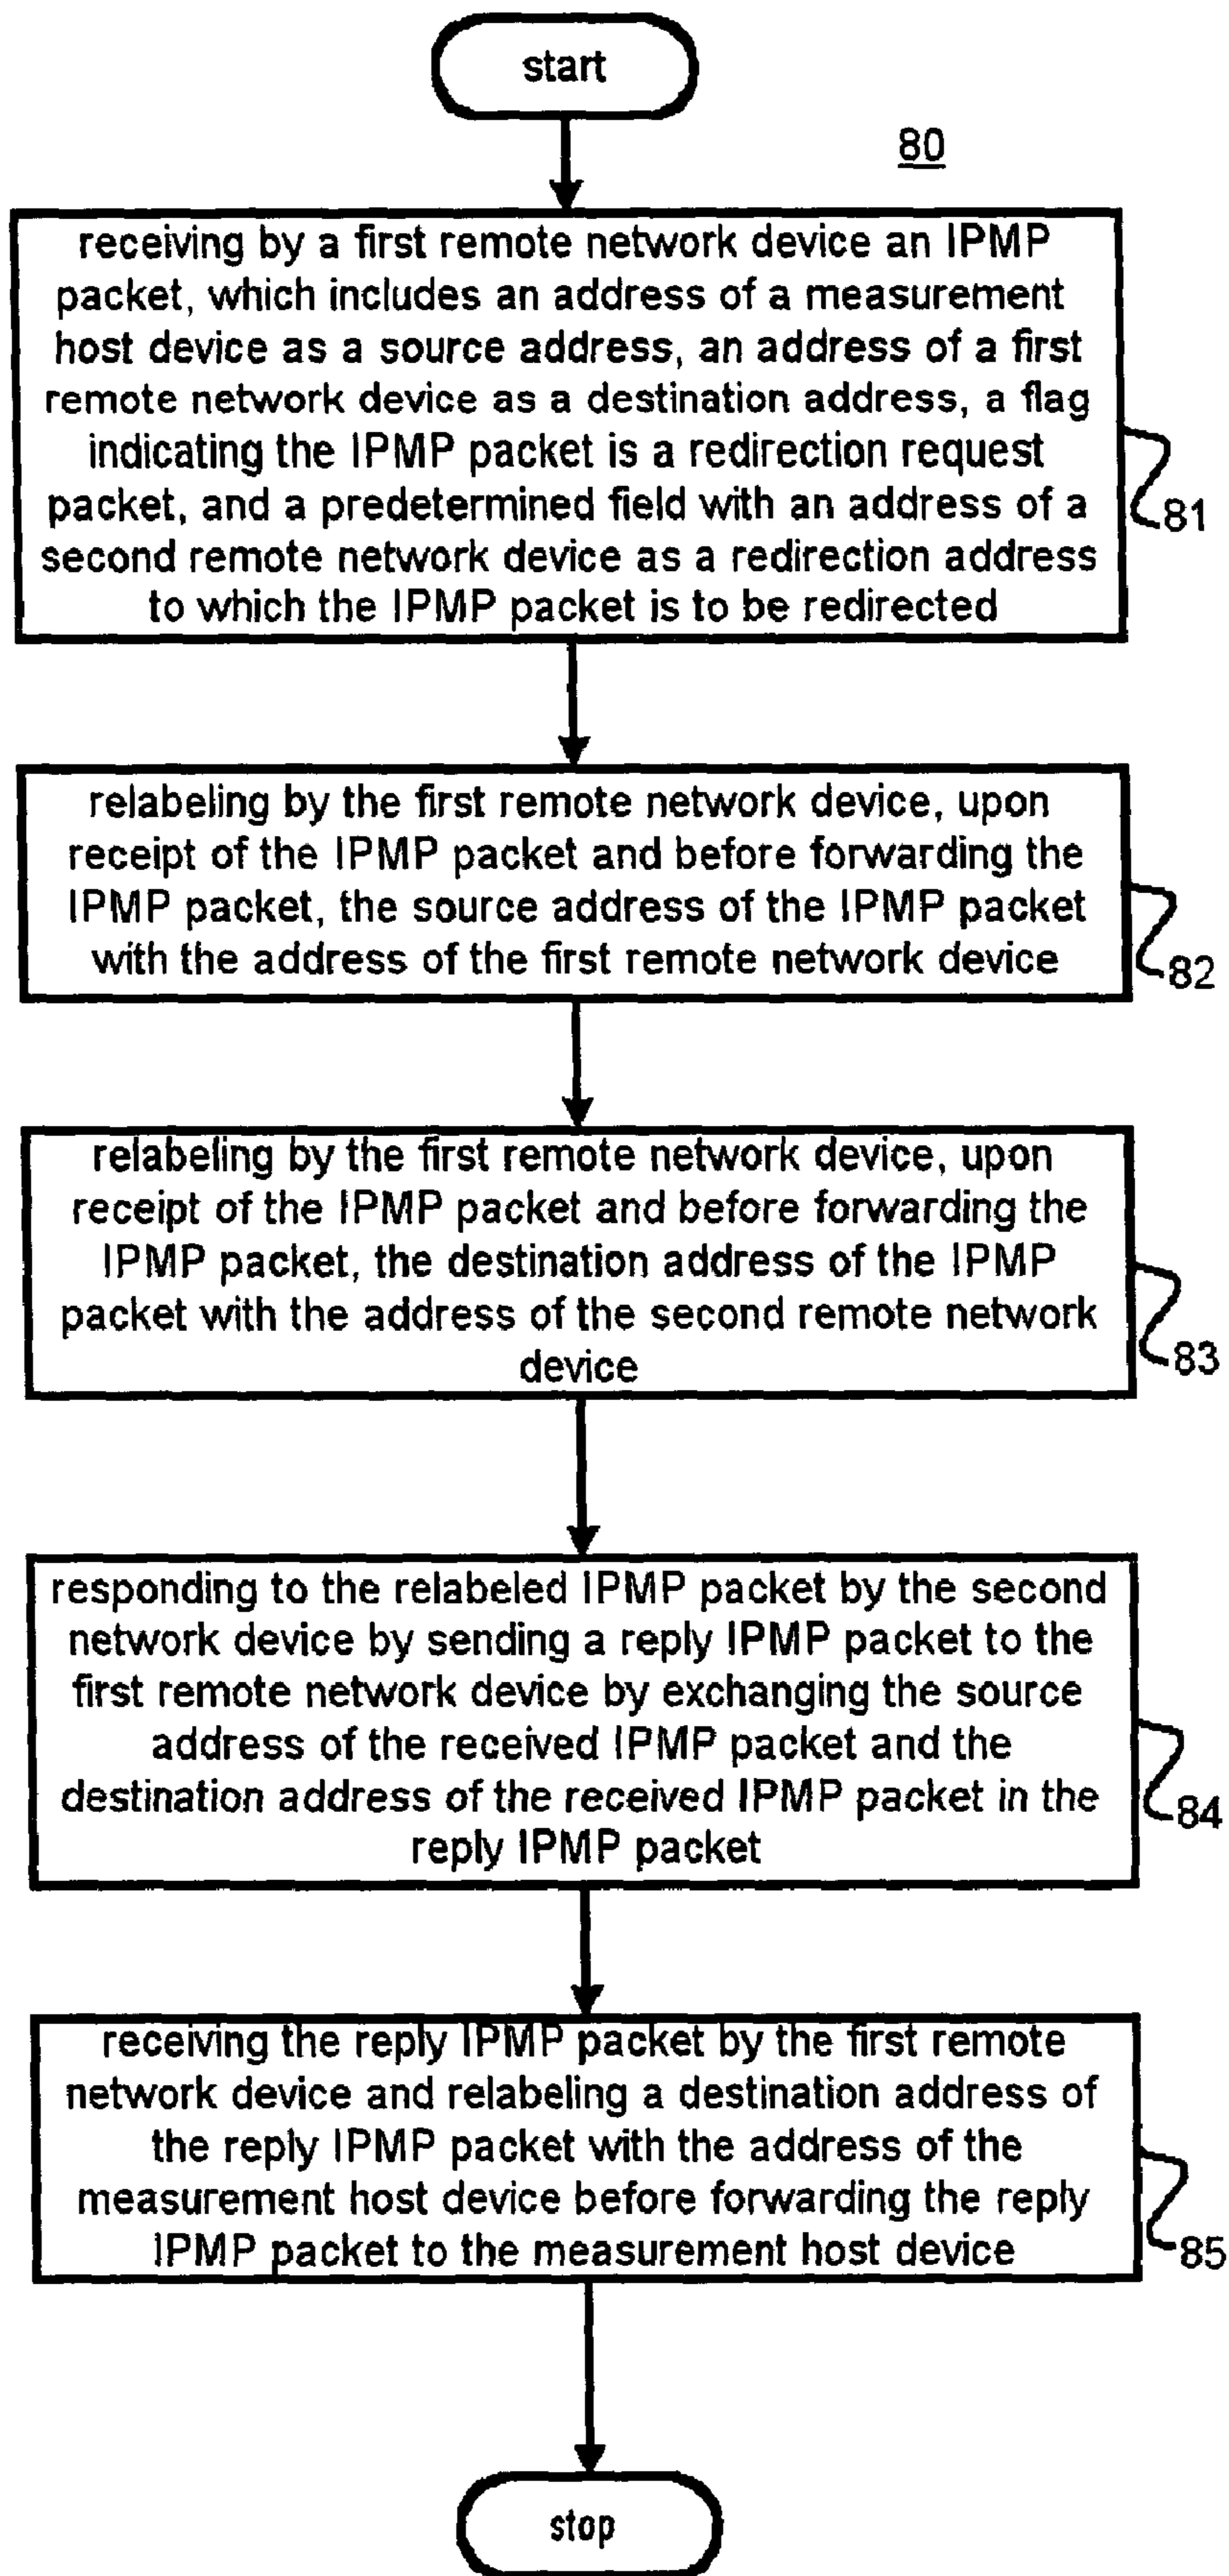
start

80

receiving by a first remote network device an IPMP packet, which includes an address of a measurement host device as a source address, an address of a first remote network device as a destination address, a flag indicating the IPMP packet is a redirection request packet, and a predetermined field with an address of a second remote network device as a redirection address to which the IPMP packet is to be redirected

81

relabeling by the first remote network device, upon receipt of the IPMP packet and before forwarding the IPMP packet, the source address of the IPMP packet with the address of the first remote network device

82

relabeling by the first remote network device, upon receipt of the IPMP packet and before forwarding the IPMP packet, the destination address of the IPMP packet with the address of the second remote network device

83

responding to the relabeled IPMP packet by the second network device by sending a reply IPMP packet to the first remote network device by exchanging the source address of the received IPMP packet and the destination address of the received IPMP packet in the reply IPMP packet

84

receiving the reply IPMP packet by the first remote network device and relabeling a destination address of the reply IPMP packet with the address of the measurement host device before forwarding the reply IPMP packet to the measurement host device

85

stop